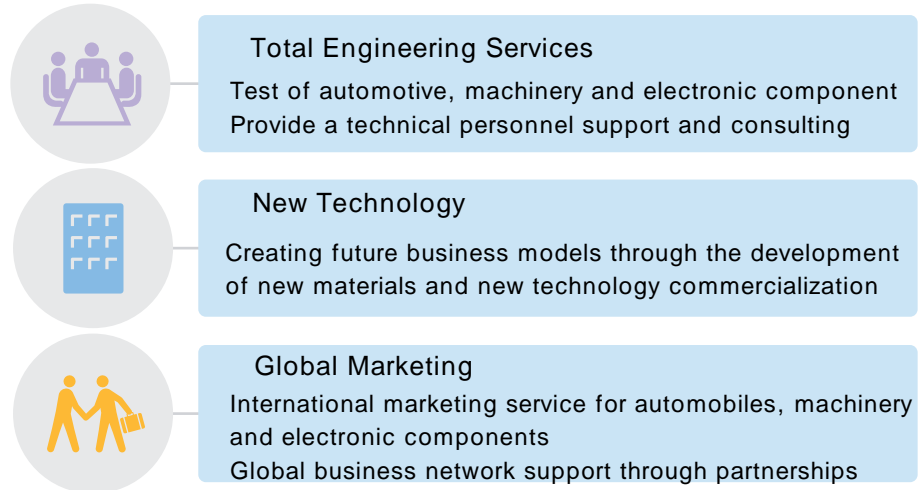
Total Engineering Services

Test of automotive, machinery and electronic component
Provide a technical personnel support and consulting

New Technology

Creating future business models through the development of new materials and new technology commercialization

Global Marketing

International marketing service for automobiles, machinery and electronic components
Global business network support through partnerships